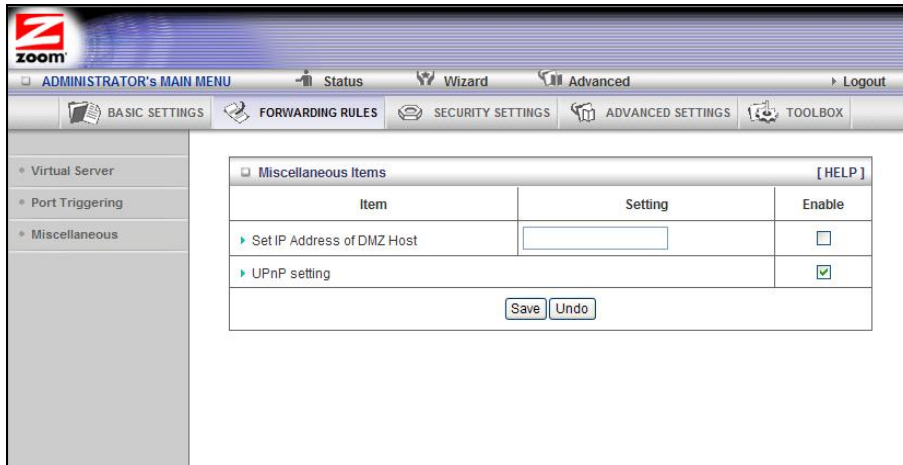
zoom

ADMINISTRATOR's MAIN MENU Status Wizard Advanced ▸ Logout

BASIC SETTINGS FORWARDING RULES SECURITY SETTINGS ADVANCED SETTINGS TOOLBOX

Virtual Server
Port Triggering
Miscellaneous

Miscellaneous Items [HELP]

| Item | Setting | Enable |
|---|---|---|
| ▸ Set IP Address of DMZ Host | | |
| ▸ UPnP setting | | |

Save Undo